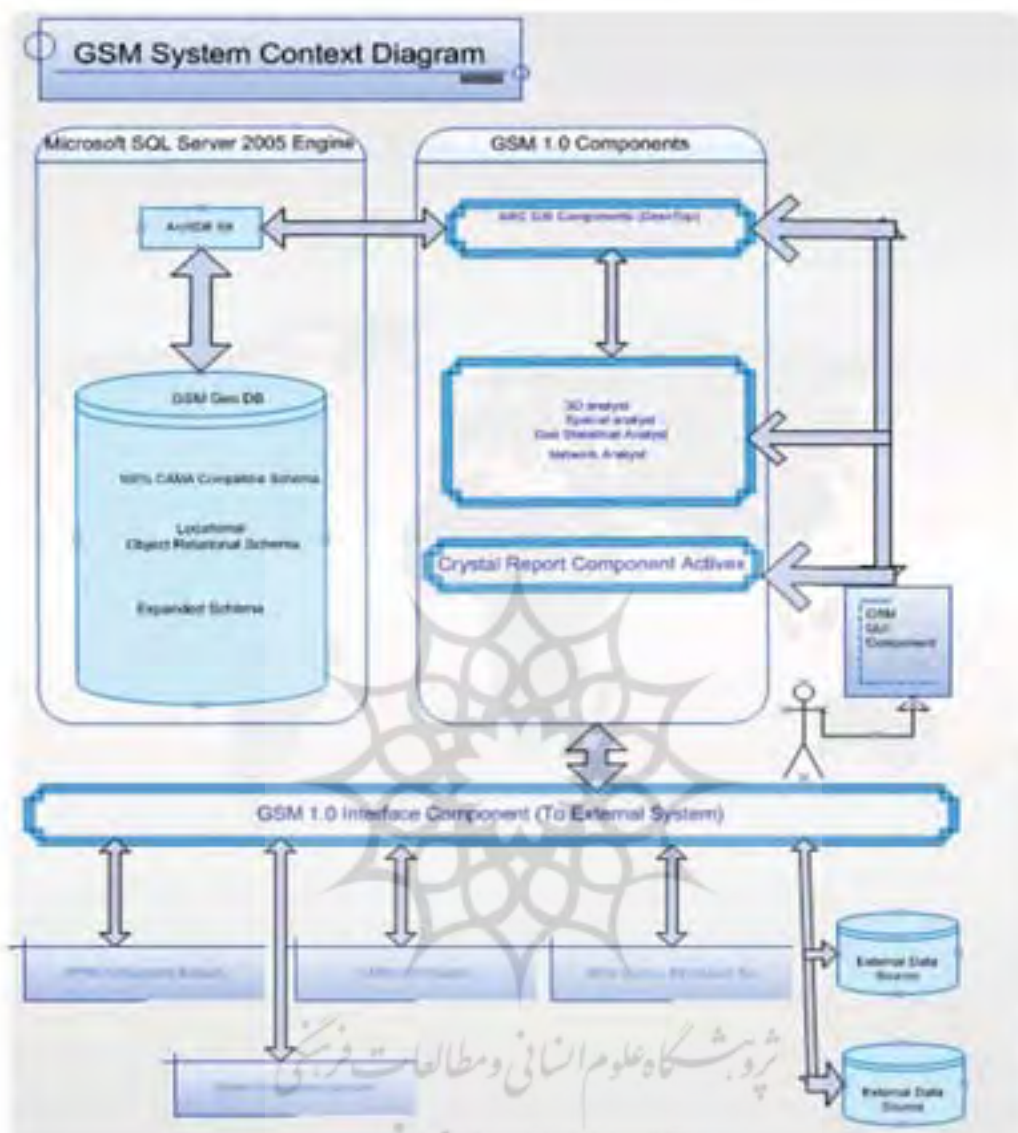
GSM System Context Diagram

Microsoft SQL Server 2005 Engine

ArcSDE 9.x

GSM Geo DB

100% CAMA Compatible Schema

Locational Object Relational Schema

Expanded Schema

GSM 1.0 Components

ARC GIS Components (Desktop)

3D analyst
Spatial analyst
Geo Statistical Analyst
Network Analyst

Crystal Report Component Activex

GSM GUI Component

GSM 1.0 Interface Component (To External System)

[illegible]

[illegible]

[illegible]

External Data Source

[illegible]

External Data Source

پژوهشگاه علوم انسانی و مطالعات فرهنگی